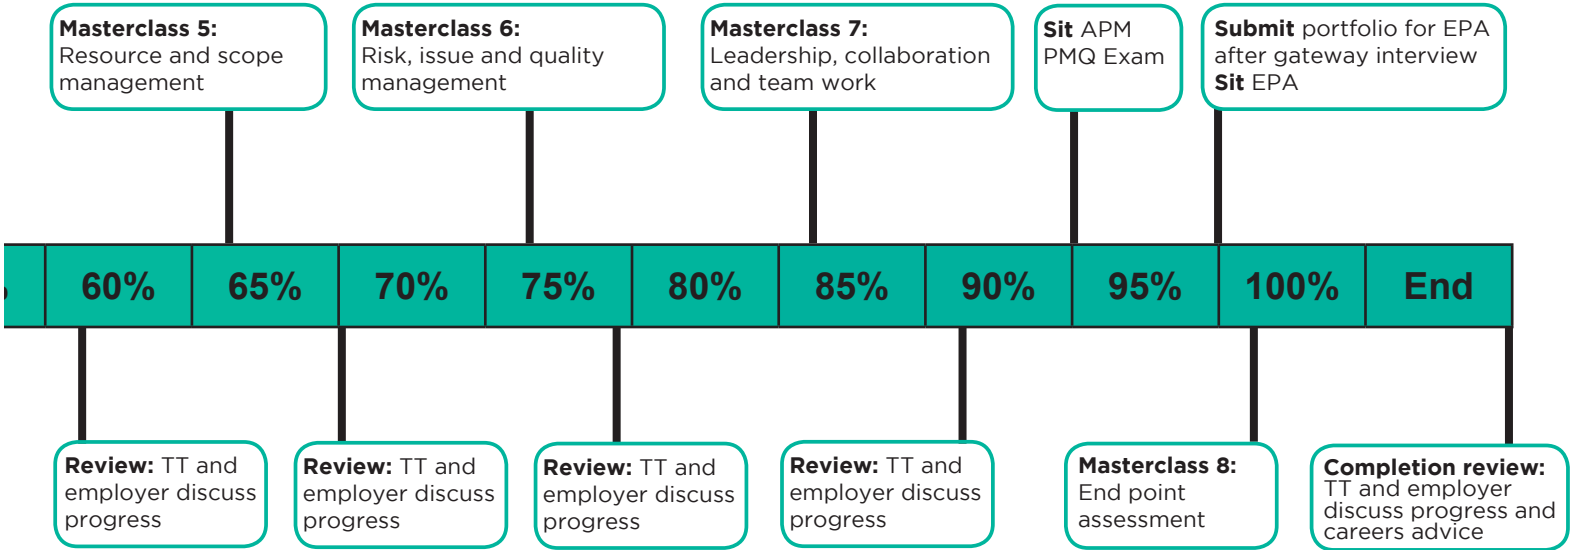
**Masterclass 5:** Resource and scope management

**Masterclass 6:** Risk, issue and quality management

**Masterclass 7:** Leadership, collaboration and team work

**Sit** APM PMQ Exam

**Submit** portfolio for EPA after gateway interview **Sit** EPA

| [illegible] | 60% | 65% | 70% | 75% | 80% | 85% | 90% | 95% | 100% | End |
|---|---|---|---|---|---|---|---|---|---|---|

**Review:** TT and employer discuss progress

**Review:** TT and employer discuss progress

**Review:** TT and employer discuss progress

**Review:** TT and employer discuss progress

**Masterclass 8:** End point assessment

**Completion review:** TT and employer discuss progress and careers advice